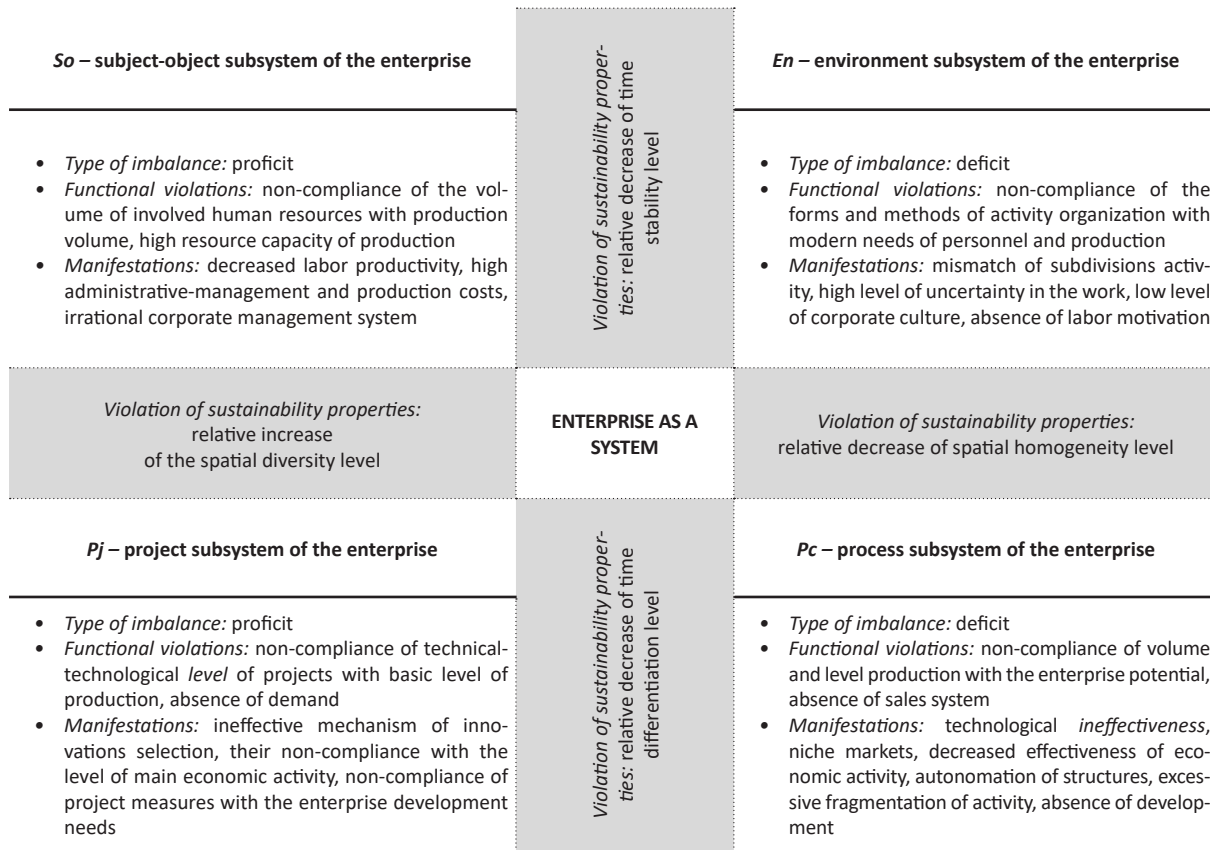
*So* – subject-object subsystem of the enterprise

- *Type of imbalance:* proficit
- *Functional violations:* non-compliance of the volume of involved human resources with production volume, high resource capacity of production
- *Manifestations:* decreased labor productivity, high administrative-management and production costs, irrational corporate management system

*Violation of sustainability properties:* relative decrease of time stability level

*En* – environment subsystem of the enterprise

- *Type of imbalance:* deficit
- *Functional violations:* non-compliance of the forms and methods of activity organization with modern needs of personnel and production
- *Manifestations:* mismatch of subdivisions activity, high level of uncertainty in the work, low level of corporate culture, absence of labor motivation

*Violation of sustainability properties:* relative increase of the spatial diversity level

ENTERPRISE AS A SYSTEM

*Violation of sustainability properties:* relative decrease of spatial homogeneity level

*Pj* – project subsystem of the enterprise

- *Type of imbalance:* proficit
- *Functional violations:* non-compliance of technical-technological *level* of projects with basic level of production, absence of demand
- *Manifestations:* ineffective mechanism of innovations selection, their non-compliance with the level of main economic activity, non-compliance of project measures with the enterprise development needs

*Violation of sustainability properties:* relative decrease of time differentiation level

*Pc* – process subsystem of the enterprise

- *Type of imbalance:* deficit
- *Functional violations:* non-compliance of volume and level production with the enterprise potential, absence of sales system
- *Manifestations:* technological *ineffectiveness*, niche markets, decreased effectiveness of economic activity, autonomation of structures, excessive fragmentation of activity, absence of development